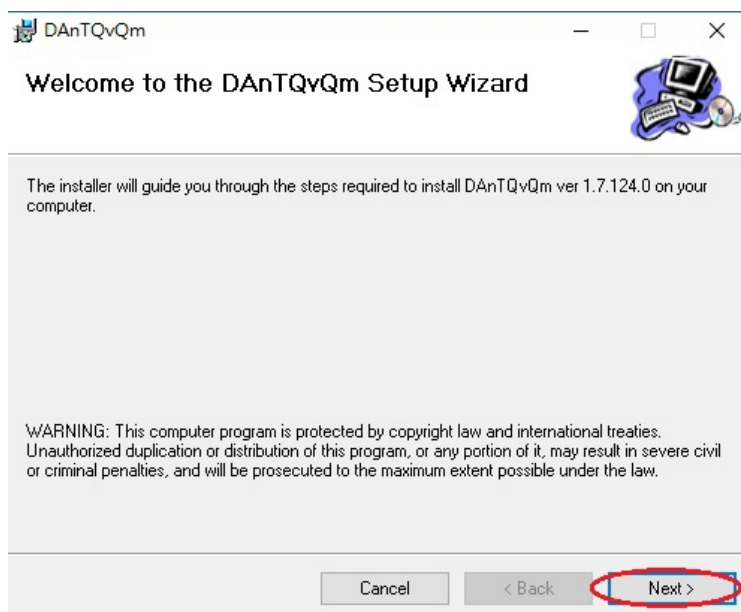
DAnTQvQm

Welcome to the DAnTQvQm Setup Wizard

The installer will guide you through the steps required to install DAnTQvQm ver 1.7.124.0 on your computer.

WARNING: This computer program is protected by copyright law and international treaties. Unauthorized duplication or distribution of this program, or any portion of it, may result in severe civil or criminal penalties, and will be prosecuted to the maximum extent possible under the law.

Cancel

< Back

Next >